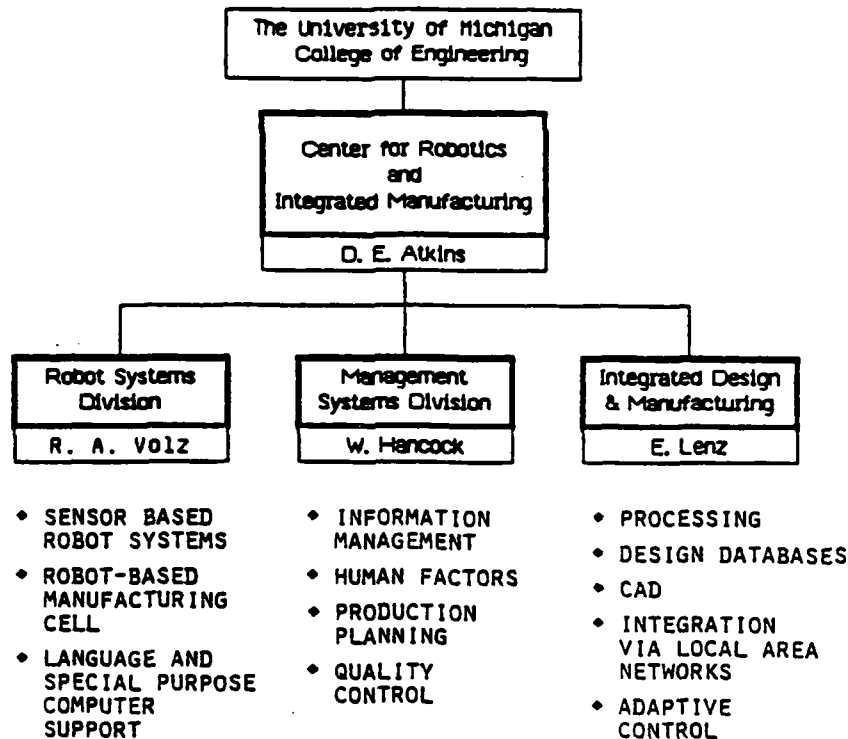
The University of Michigan
College of Engineering

Center for Robotics
and
Integrated Manufacturing

D. E. Atkins

Robot Systems Division

R. A. Volz

• SENSOR BASED ROBOT SYSTEMS
• ROBOT-BASED MANUFACTURING CELL
• LANGUAGE AND SPECIAL PURPOSE COMPUTER SUPPORT

Management Systems Division

W. Hancock

• INFORMATION MANAGEMENT
• HUMAN FACTORS
• PRODUCTION PLANNING
• QUALITY CONTROL

Integrated Design & Manufacturing

E. Lenz

• PROCESSING
• DESIGN DATABASES
• CAD
• INTEGRATION VIA LOCAL AREA NETWORKS
• ADAPTIVE CONTROL